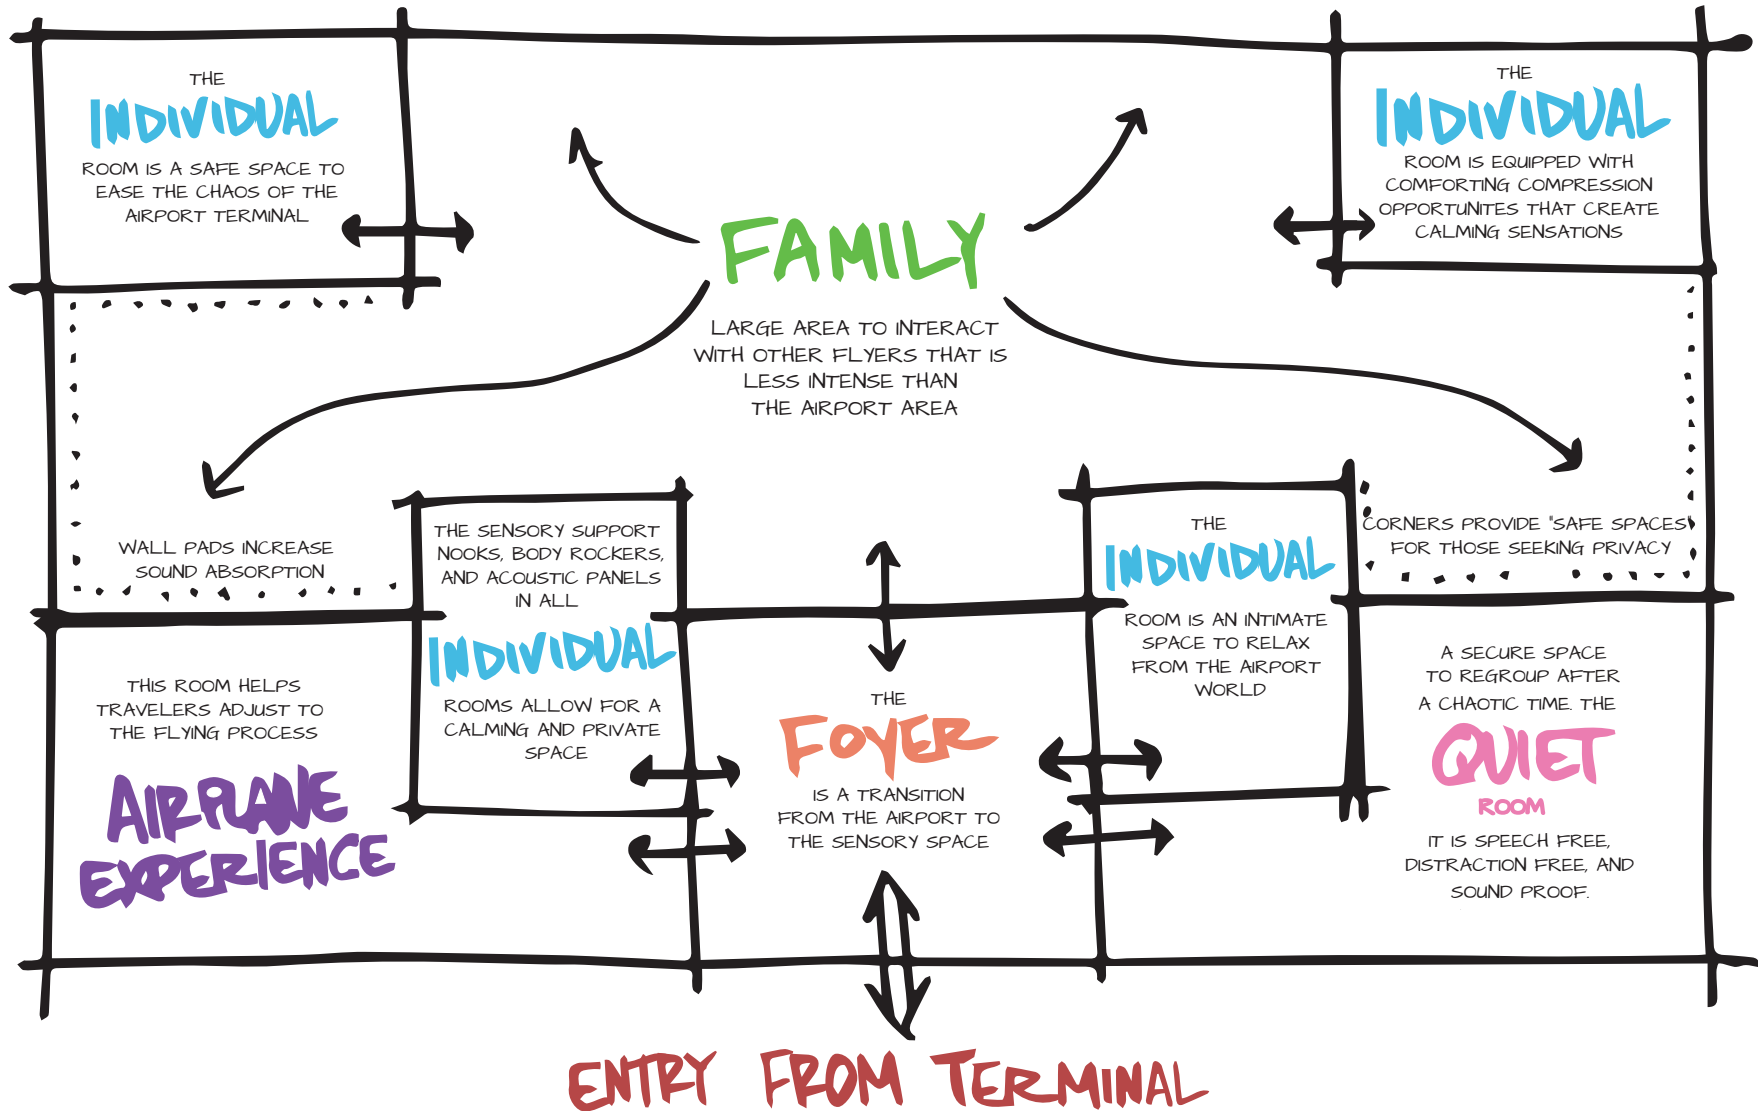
THE
INDIVIDUAL
ROOM IS A SAFE SPACE TO EASE THE CHAOS OF THE AIRPORT TERMINAL

FAMILY
LARGE AREA TO INTERACT WITH OTHER FLYERS THAT IS LESS INTENSE THAN THE AIRPORT AREA

THE
INDIVIDUAL
ROOM IS EQUIPPED WITH COMFORTING COMPRESSION OPPORTUNITES THAT CREATE CALMING SENSATIONS

WALL PADS INCREASE SOUND ABSORPTION

THE SENSORY SUPPORT NOOKS, BODY ROCKERS, AND ACOUSTIC PANELS IN ALL
INDIVIDUAL
ROOMS ALLOW FOR A CALMING AND PRIVATE SPACE

THE
INDIVIDUAL
ROOM IS AN INTIMATE SPACE TO RELAX FROM THE AIRPORT WORLD

CORNERS PROVIDE "SAFE SPACES" FOR THOSE SEEKING PRIVACY

THIS ROOM HELPS TRAVELERS ADJUST TO THE FLYING PROCESS
AIRPLANE EXPERIENCE

THE
FOYER
IS A TRANSITION FROM THE AIRPORT TO THE SENSORY SPACE

A SECURE SPACE TO REGROUP AFTER A CHAOTIC TIME. THE
QUIET
ROOM
IT IS SPEECH FREE, DISTRACTION FREE, AND SOUND PROOF.

ENTRY FROM TERMINAL